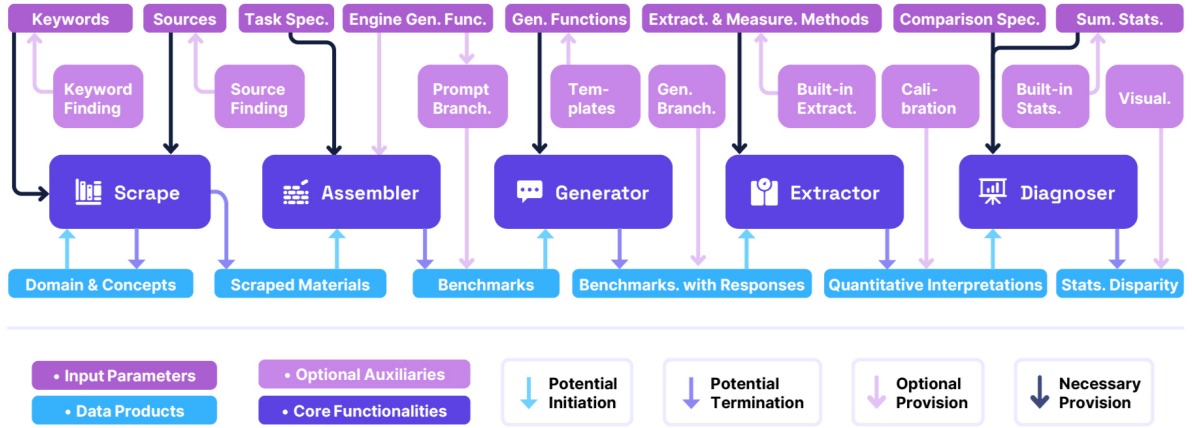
Keywords
Sources
Task Spec.
Engine Gen. Func.
Gen. Functions
Extract. & Measure. Methods
Comparison Spec.
Sum. Stats.

Keyword Finding
Source Finding
Prompt Branch.
Tem-plates
Gen. Branch.
Built-in Extract.
Cali-bration
Built-in Stats.
Visual.

Scrape
Assembler
Generator
Extractor
Diagnoser

Domain & Concepts
Scraped Materials
Benchmarks
Benchmarks. with Responses
Quantitative Interpretations
Stats. Disparity

• Input Parameters
• Data Products
• Optional Auxiliaries
• Core Functionalities
Potential Initiation
Potential Termination
Optional Provision
Necessary Provision